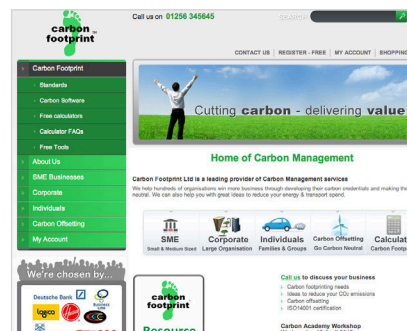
carbon footprint

Call us on 01256 345645

SEARCH

CONTACT US | REGISTER - FREE | MY ACCOUNT | SHOPPING

Carbon Footprint
Standards
Carbon Software
Free calculators
Calculator FAQs
Free Tools
About Us
SME Businesses
Corporate
Individuals
Carbon Offsetting
My Account

Cutting carbon - delivering value

Home of Carbon Management

Carbon Footprint Ltd is a leading provider of Carbon Management services

We help hundreds of organisations win more business through developing their carbon credentials and making the neutral. We can also help you with great ideas to reduce your energy & transport spend.

SME
Small & Medium Sized

Corporate
Large Organisation

Individuals
Families & Groups

Carbon Offsetting
Go Carbon Neutral

Calculat
Carbon Footp

We're chosen by...

Deutsche Bank

Business Link

Logica

carbon footprint

Resource

Call us to discuss your business
Carbon footprinting needs
Ideas to reduce your $CO_2$ emissions
Carbon offsetting
ISO14001 certification

Carbon Academy Workshop